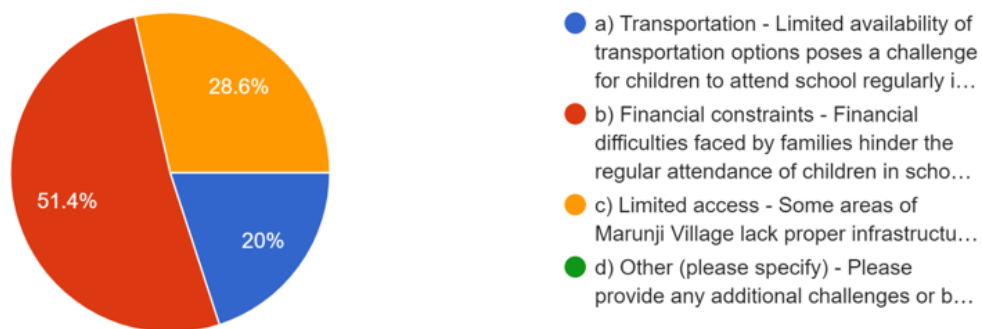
28.6%

51.4%

20%

a) Transportation - Limited availability of transportation options poses a challenge for children to attend school regularly i…

b) Financial constraints - Financial difficulties faced by families hinder the regular attendance of children in scho…

c) Limited access - Some areas of Marunji Village lack proper infrastructu…

d) Other (please specify) - Please provide any additional challenges or b…